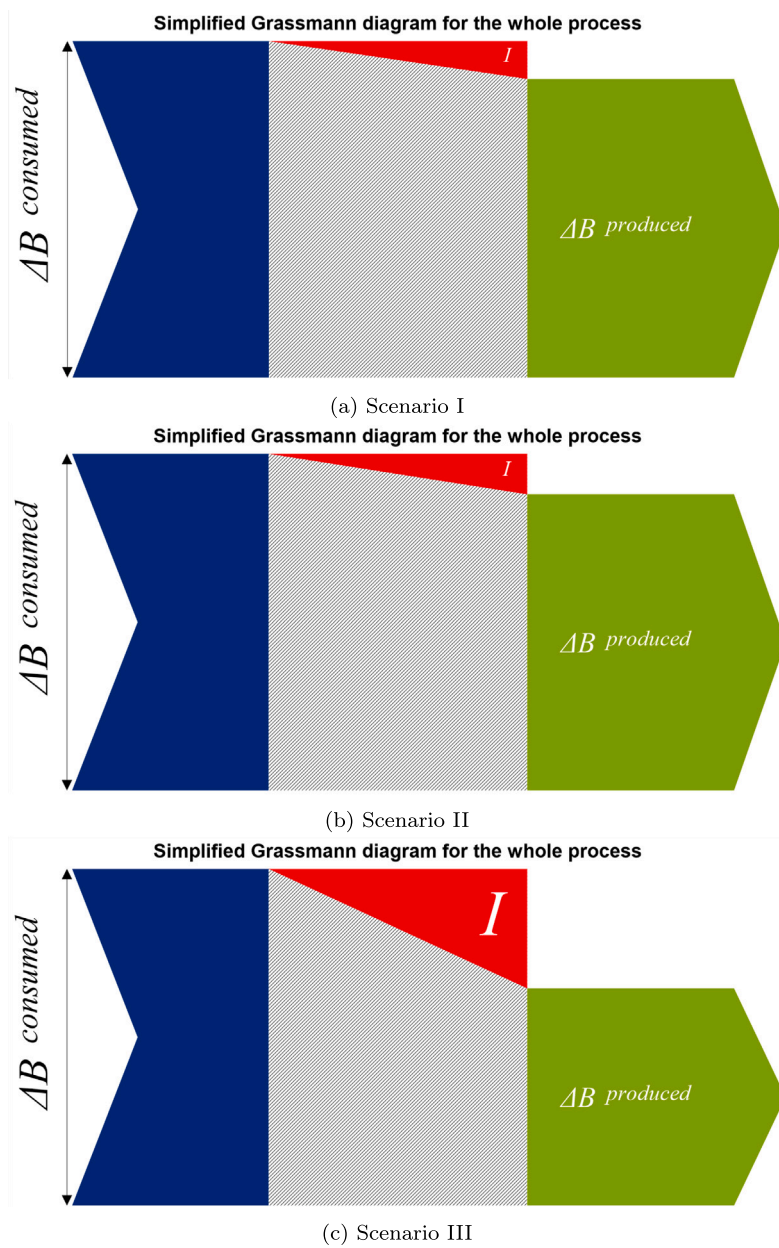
Simplified Grassmann diagram for the whole process

$\Delta B$ consumed

$I$

$\Delta B$ produced

(a) Scenario I

Simplified Grassmann diagram for the whole process

$\Delta B$ consumed

$I$

$\Delta B$ produced

(b) Scenario II

Simplified Grassmann diagram for the whole process

$\Delta B$ consumed

$I$

$\Delta B$ produced

(c) Scenario III